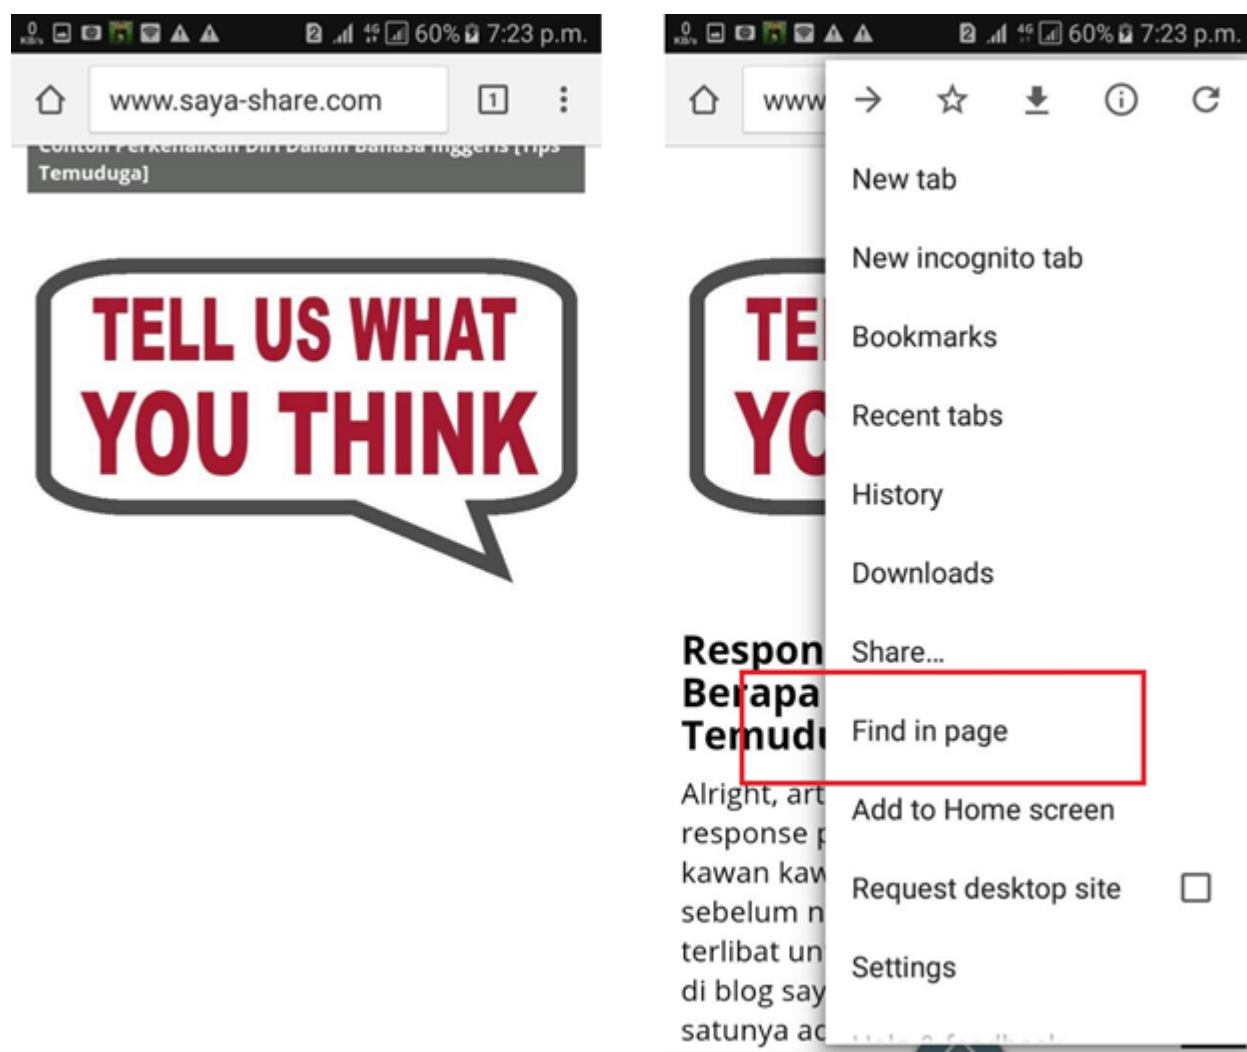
60% 7:23 p.m.

www.saya-share.com

1

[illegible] Temuduga]

TELL US WHAT YOU THINK

60% 7:23 p.m.

www

New tab

New incognito tab

Bookmarks

Recent tabs

History

Downloads

Share...

Find in page

Add to Home screen

Request desktop site

Settings

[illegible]

TE
YC

Respon
Berapa
Temudu

Alright, art
response p
kawan kaw
sebelum n
terlibat un
di blog say
satunya ad